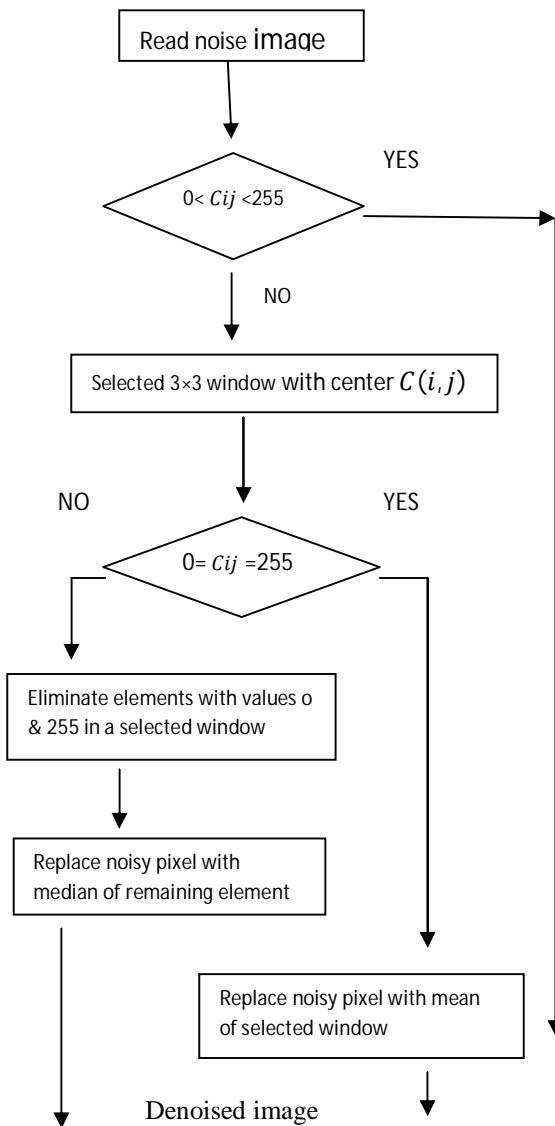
Read noise image

YES

0< $Cij$ <255

NO

Selected 3×3 window with center $C(i,j)$

NO

YES

0= $Cij$ =255

Eliminate elements with values o & 255 in a selected window

Replace noisy pixel with median of remaining element

Replace noisy pixel with mean of selected window

Denoised image